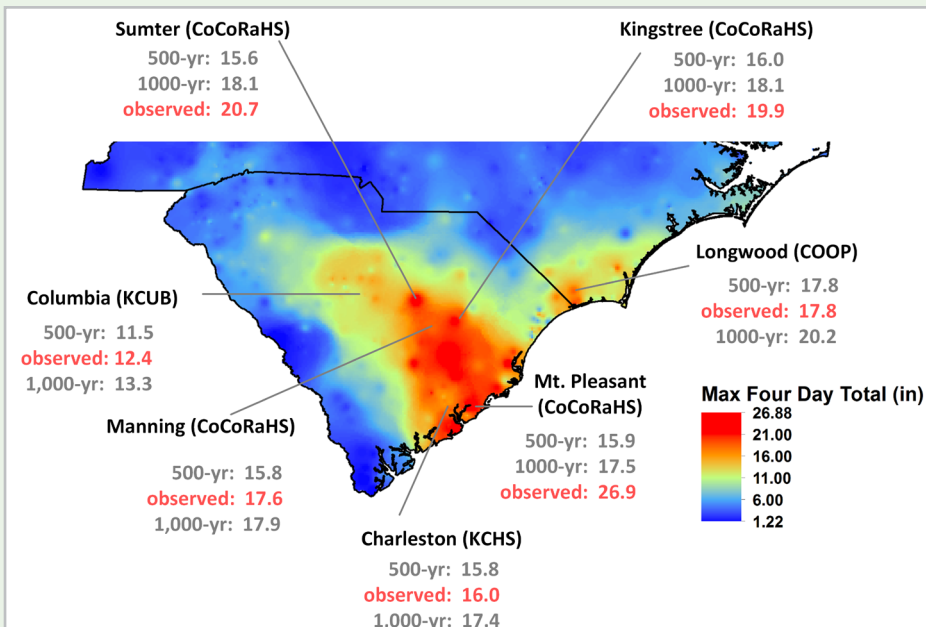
Sumter (CoCoRaHS)
500-yr: 15.6
1000-yr: 18.1
observed: 20.7

Kingstree (CoCoRaHS)
500-yr: 16.0
1000-yr: 18.1
observed: 19.9

Longwood (COOP)
500-yr: 17.8
observed: 17.8
1000-yr: 20.2

Columbia (KCUB)
500-yr: 11.5
observed: 12.4
1,000-yr: 13.3

Mt. Pleasant (CoCoRaHS)
500-yr: 15.9
1000-yr: 17.5
observed: 26.9

Max Four Day Total (in)
26.88
21.00
16.00
11.00
6.00
1.22

Manning (CoCoRaHS)
500-yr: 15.8
observed: 17.6
1,000-yr: 17.9

Charleston (KCHS)
500-yr: 15.8
observed: 16.0
1,000-yr: 17.4